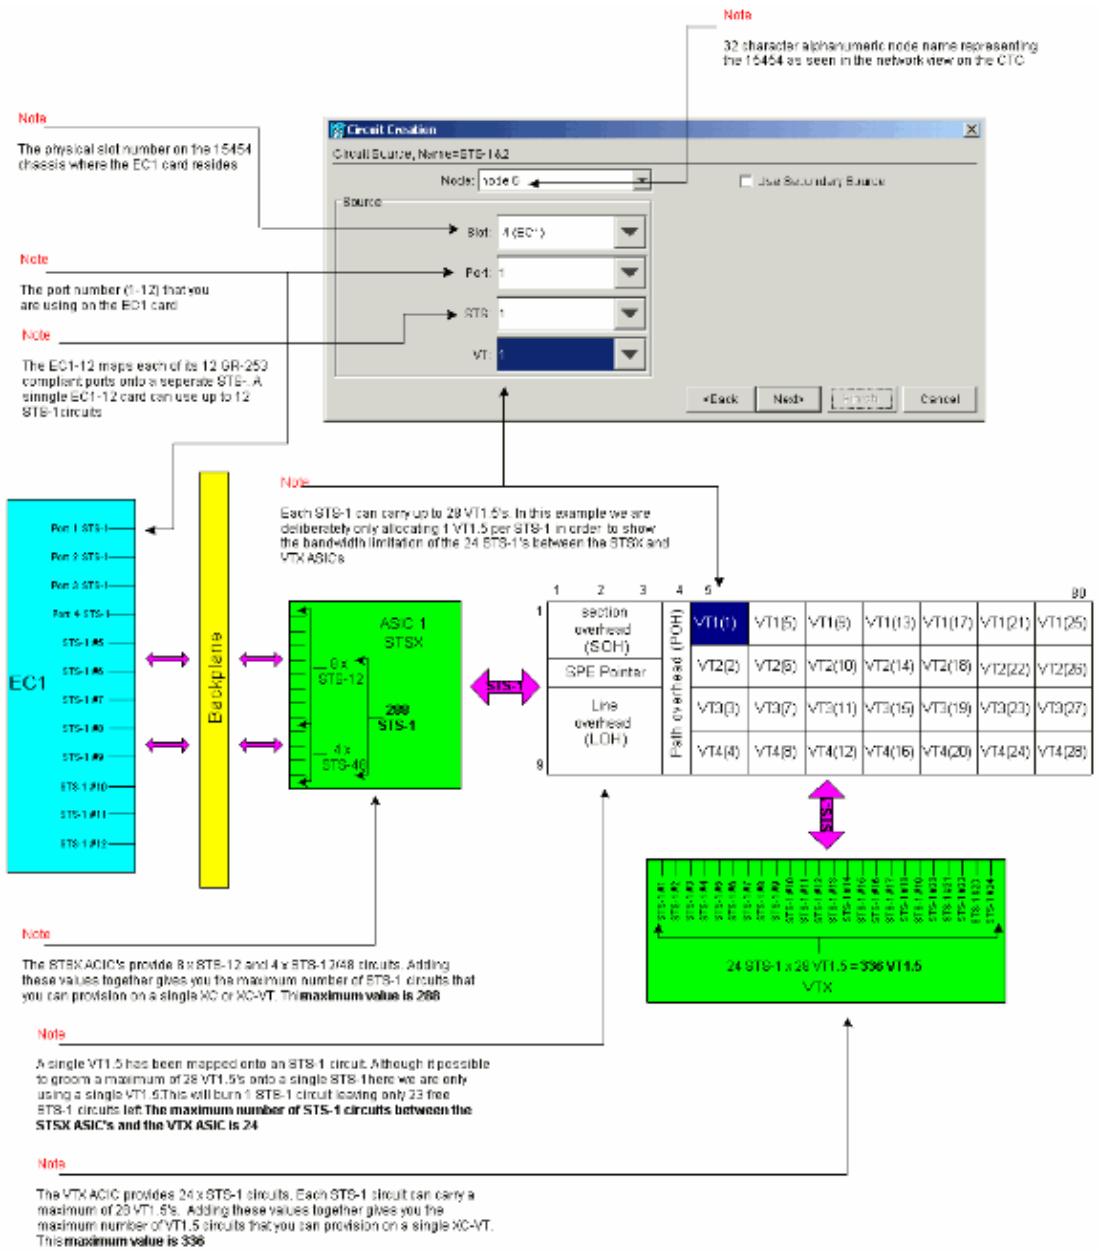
Note

32 character alphanumeric node name representing the 15454 as seen in the network view on the CTC

Note

The physical slot number on the 15454 chassis where the EC1 card resides

Circuit Creation

Circuit Source, Name=STS-1&2

Node: node 6

Use Secondary Source

Source

Slot: 4 (EC1)

Port: 1

STS: 1

VT: 1

<Back

Next>

Finish

Cancel

Note

The port number (1-12) that you are using on the EC1 card

Note

The EC1-12 maps each of its 12 GR-253 compliant ports onto a seperate STS-. A siingle EC1-12 card can use up to 12 STS-1 circuits

Note

Each STS-1 can carry up to 28 VT1.5's. In this example we are deliberately only allocating 1 VT1.5 per STS-1 in order to show the bandwidth limitation of the 24 STS-1's between the STSX and VTX ASICs

Port 1 STS-1

Port 2 STS-1

Port 3 STS-1

Port 4 STS-1

STS-1 #5

STS-1 #6

STS-1 #7

STS-1 #8

STS-1 #9

STS-1 #10

STS-1 #11

STS-1 #12

EC1

Backplane

ASIC 1
STSX

8 x STS-12

288 STS-1

4 x STS-48

STS-1

| | 1 | 2 | 3 | 4 | 5 | | | | | | 90 |
|---|---|---|---|---|---|---|---|---|---|---|---|
| 1 | section overhead (SOH) | | | Path overhead (POH) | VT1(1) | VT1(5) | VT1(9) | VT1(13) | VT1(17) | VT1(21) | VT1(25) |
| | SPE Pointer | | | | VT2(2) | VT2(6) | VT2(10) | VT2(14) | VT2(18) | VT2(22) | VT2(26) |
| | Line overhead (LOH) | | | | VT3(3) | VT3(7) | VT3(11) | VT3(15) | VT3(19) | VT3(23) | VT3(27) |
| 9 | | | | | VT4(4) | VT4(8) | VT4(12) | VT4(16) | VT4(20) | VT4(24) | VT4(28) |

STS

STS-1 #1 STS-1 #2 STS-1 #3 STS-1 #4 STS-1 #5 STS-1 #6 STS-1 #7 STS-1 #8 STS-1 #9 STS-1 #10 STS-1 #11 STS-1 #12 STS-1 #13 STS-1 #14 STS-1 #15 STS-1 #16 STS-1 #17 STS-1 #18 STS-1 #19 STS-1 #20 STS-1 #21 STS-1 #22 STS-1 #23 STS-1 #24

24 STS-1 x 28 VT1.5 = 336 VT1.5
VTX

Note

The STSX ACIC's provide 8 x STS-12 and 4 x STS-12/48 circuits. Adding these values together gives you the maximum number of STS-1 circuits that you can provision on a single XC or XC-VT. The maximum value is 288

Note

A single VT1.5 has been mapped onto an STS-1 circuit. Although it possible to groom a maximum of 28 VT1.5's onto a single STS-1 here we are only using a single VT1.5 This will burn 1 STS-1 circuit leaving only 23 free STS-1 circuits left. The maximum number of STS-1 circuits between the STSX ASIC's and the VTX ASIC is 24

Note

The VTX ACIC provides 24 x STS-1 circuits. Each STS-1 circuit can carry a maximum of 28 VT1.5's. Adding these values together gives you the maximum number of VT1.5 circuits that you can provision on a single XC-VT. This maximum value is 336